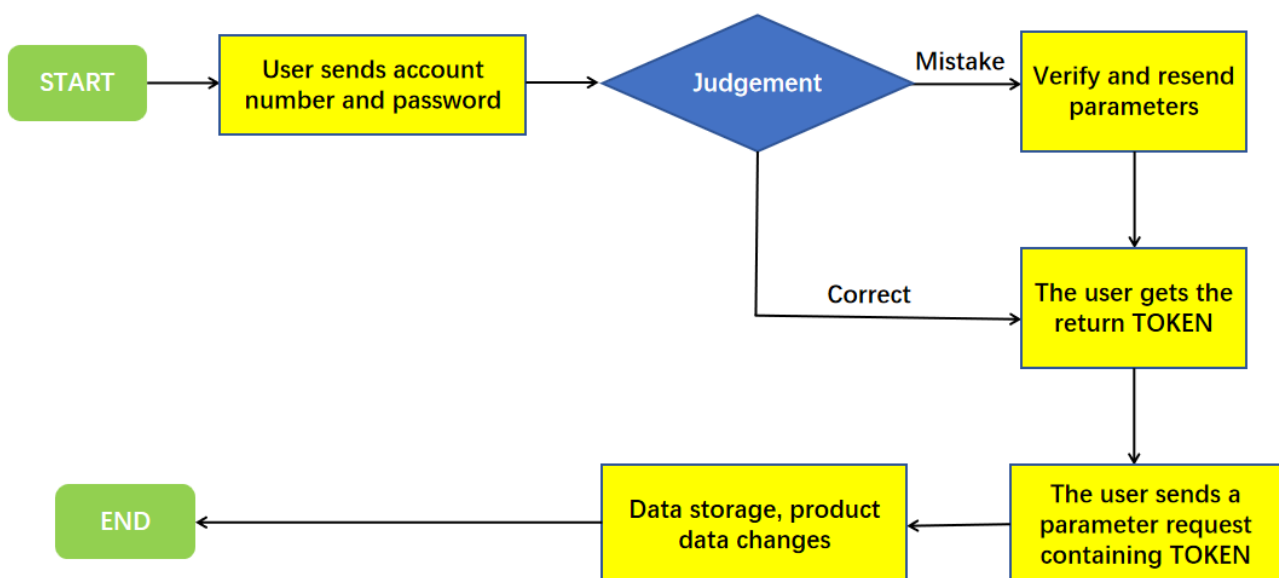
START

User sends account number and password

Judgement

Mistake

Verify and resend parameters

Correct

The user gets the return TOKEN

The user sends a parameter request containing TOKEN

Data storage, product data changes

END